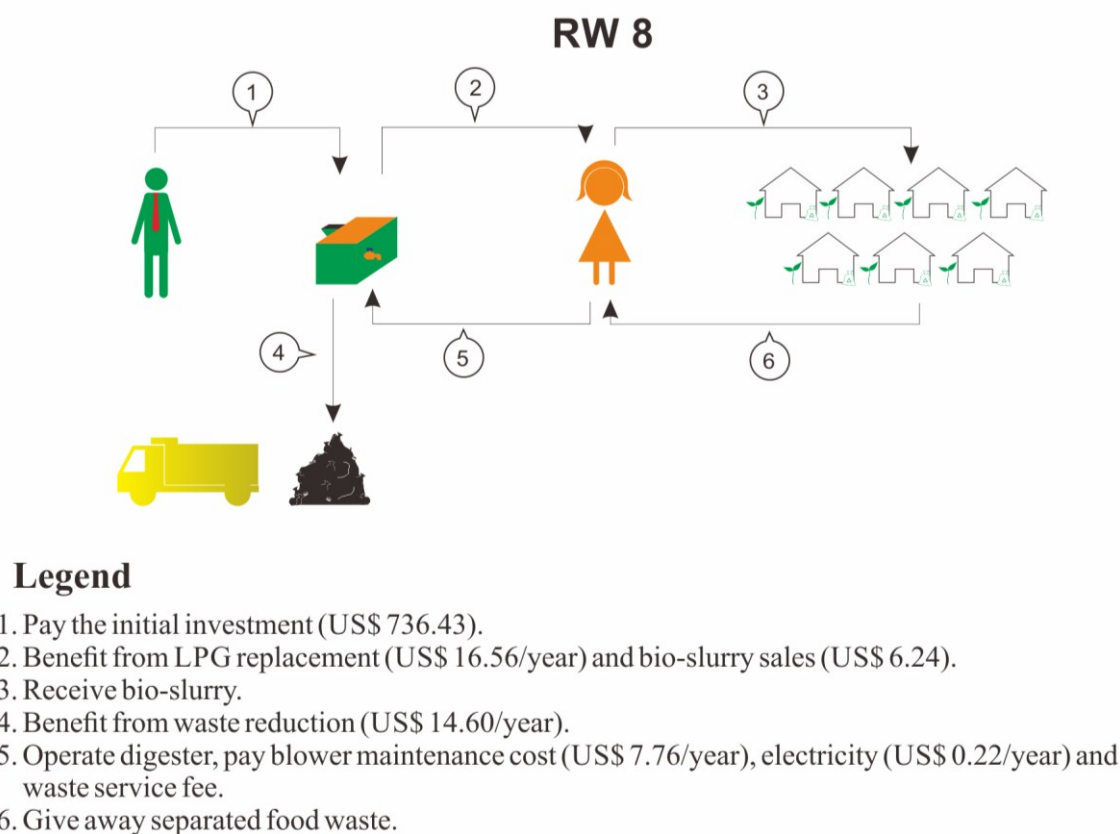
RW 8

1

2

3

4

5

6

Legend

1. Pay the initial investment (US$ 736.43).
2. Benefit from LPG replacement (US$ 16.56/year) and bio-slurry sales (US$ 6.24).
3. Receive bio-slurry.
4. Benefit from waste reduction (US$ 14.60/year).
5. Operate digester, pay blower maintenance cost (US$ 7.76/year), electricity (US$ 0.22/year) and waste service fee.
6. Give away separated food waste.